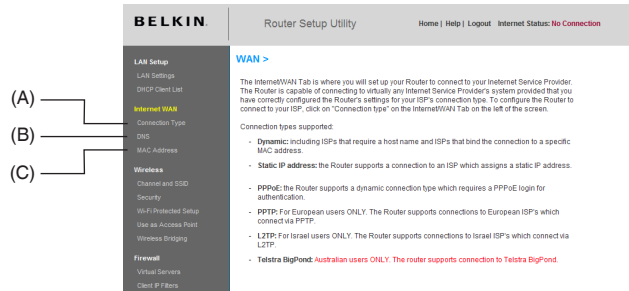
BELKIN.

Router Setup Utility

Home | Help | Logout Internet Status: No Connection

LAN Setup
LAN Settings
DHCP Client List
Internet WAN
Connection Type
DNS
MAC Address
Wireless
Channel and SSID
Security
Wi-Fi Protected Setup
Use as Access Point
Wireless Bridging
Firewall
Virtual Servers
Client IP Filters

(A)
(B)
(C)

WAN >

The InternetWAN Tab is where you will set up your Router to connect to your Inernet Service Provider. The Router is capable of connecting to virtually any Internet Service Provider's system provided that you have correctly configured the Router's settings for your ISP's connection type. To configure the Router to connect to your ISP, click on "Connection type" on the InternetWAN Tab on the left of the screen.

Connection types supported:

- Dynamic: including ISPs that require a host name and ISPs that bind the connection to a specific MAC address.

- Static IP address: the Router supports a connection to an ISP which assigns a static IP address.

- PPPoE: the Router supports a dynamic connection type which requires a PPPoE login for authentication.

- PPTP: For European users ONLY. The Router supports connections to European ISP's which connect via PPTP.

- L2TP: For Israel users ONLY. The Router supports connections to Israel ISP's which connect via L2TP.

- Telstra BigPond: Australian users ONLY. The router supports connection to Telstra BigPond.